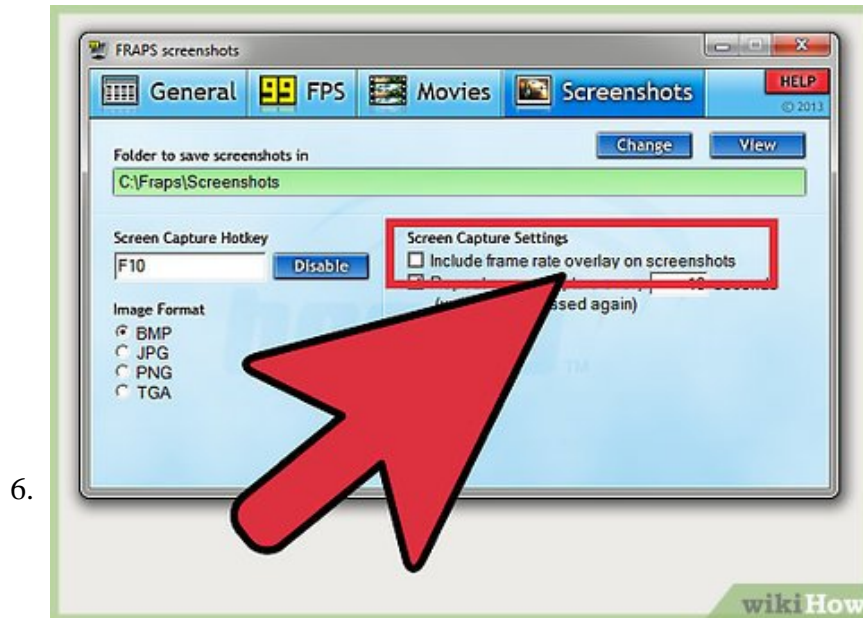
6.

FRAPS screenshots

General 99 FPS Movies Screenshots HELP © 2013

Change View

Folder to save screenshots in

C:\Fraps\Screenshots

Screen Capture Hotkey

F10 Disable

Image Format

BMP

JPG

PNG

TGA

Screen Capture Settings

Include frame rate overlay on screenshots

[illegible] 10 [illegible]

([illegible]ssed again)

wikiHow